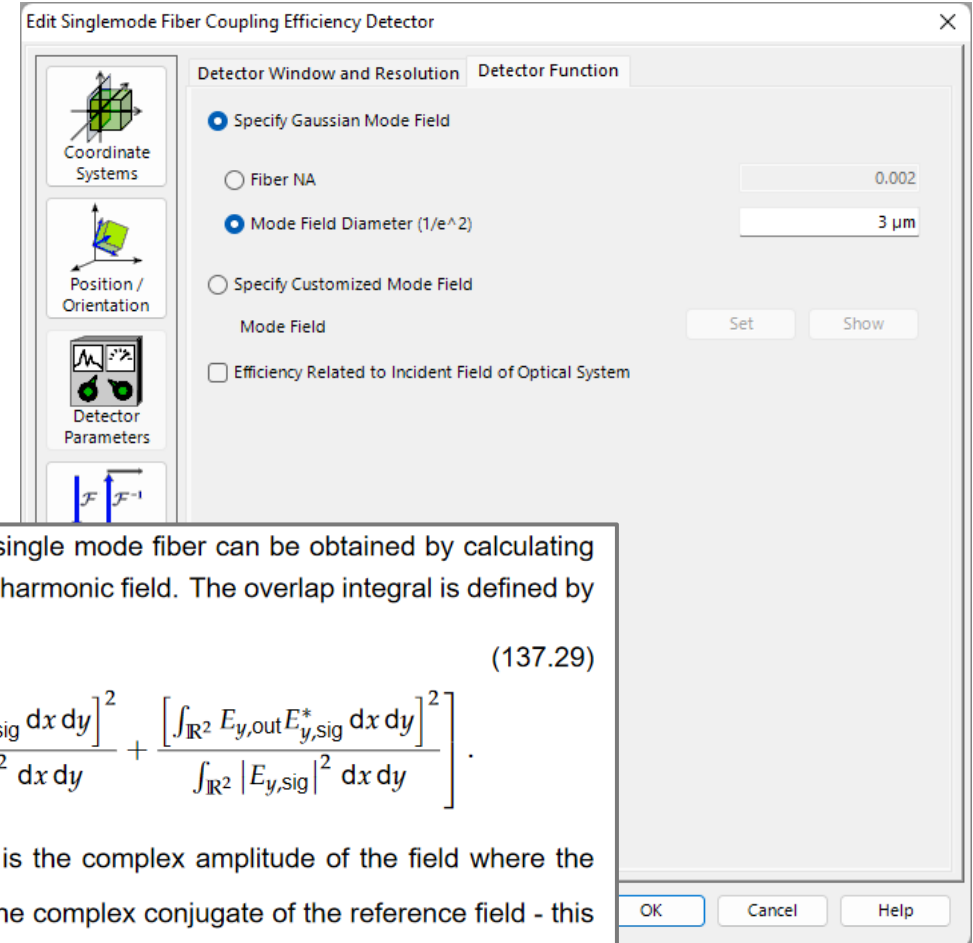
Edit Singlemode Fiber Coupling Efficiency Detector

Coordinate Systems

Position / Orientation

Detector Parameters

$\mathcal{F}$ $\mathcal{F}^{-1}$

Detector Window and Resolution | Detector Function

Specify Gaussian Mode Field

Fiber NA 0.002

Mode Field Diameter (1/e^2) 3 µm

Specify Customized Mode Field

Mode Field Set Show

Efficiency Related to Incident Field of Optical System

single mode fiber can be obtained by calculating harmonic field. The overlap integral is defined by

(137.29)

$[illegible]_{\text{sig}}\,dx\,dy\Big]^2 \over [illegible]^2\,dx\,dy$ $+ \frac{\left[\int_{\mathbb{R}^2} E_{y,\text{out}} E^*_{y,\text{sig}}\,dx\,dy\right]^2}{\int_{\mathbb{R}^2} |E_{y,\text{sig}}|^2\,dx\,dy}\Bigg].$

is the complex amplitude of the field where the

he complex conjugate of the reference field - this

OK Cancel Help